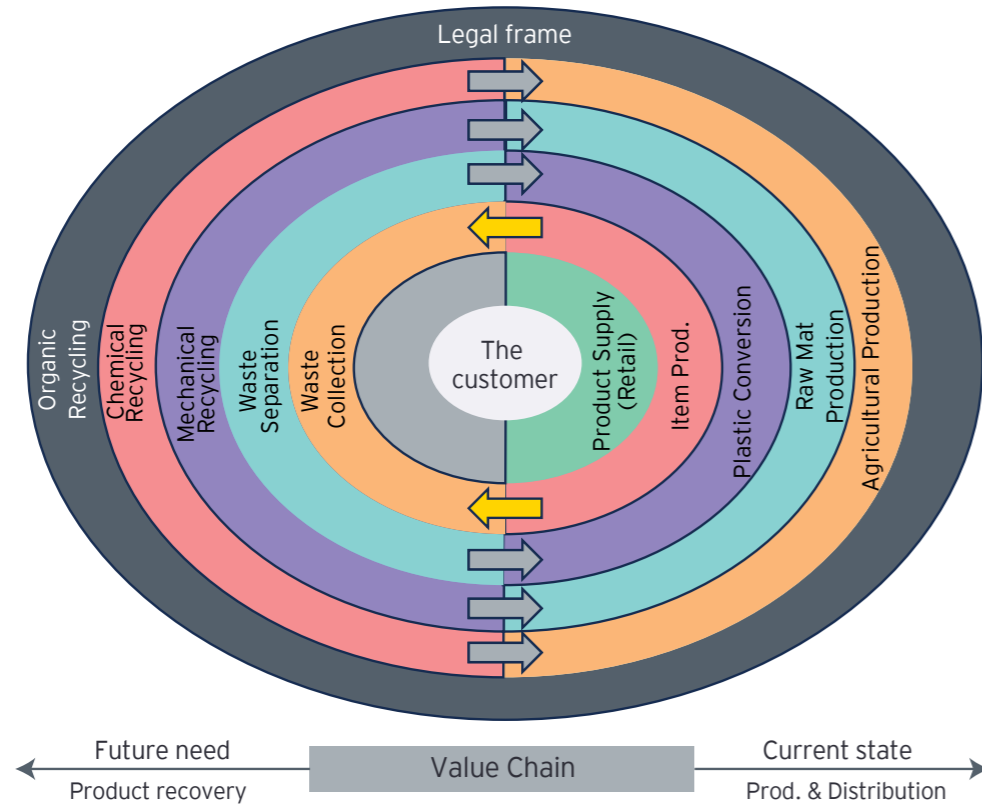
Legal frame

Organic Recycling

Chemical Recycling

Mechanical Recycling

Waste Separation

Waste Collection

The customer

Product Supply (Retail)

Item Prod.

Plastic Conversion

Raw Mat Production

Agricultural Production

Future need

Product recovery

Value Chain

Current state

Prod. & Distribution